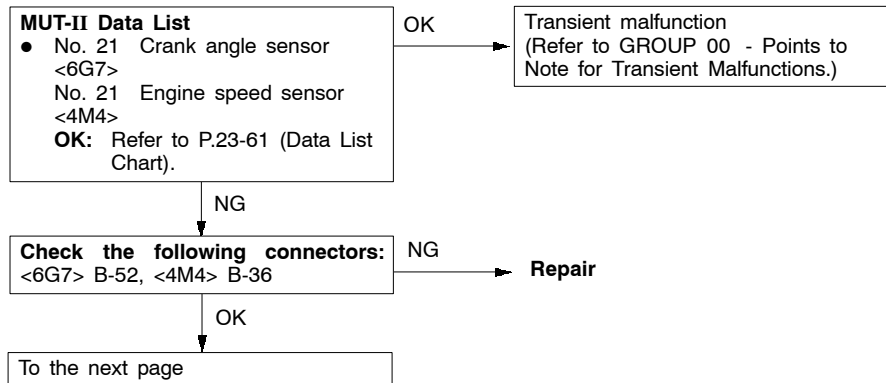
MUT-II Data List
● No. 21 Crank angle sensor <6G7>
No. 21 Engine speed sensor <4M4>
OK: Refer to P.23-61 (Data List Chart).

OK

Transient malfunction (Refer to GROUP 00 - Points to Note for Transient Malfunctions.)

NG

Check the following connectors: <6G7> B-52, <4M4> B-36

NG

Repair

OK

To the next page